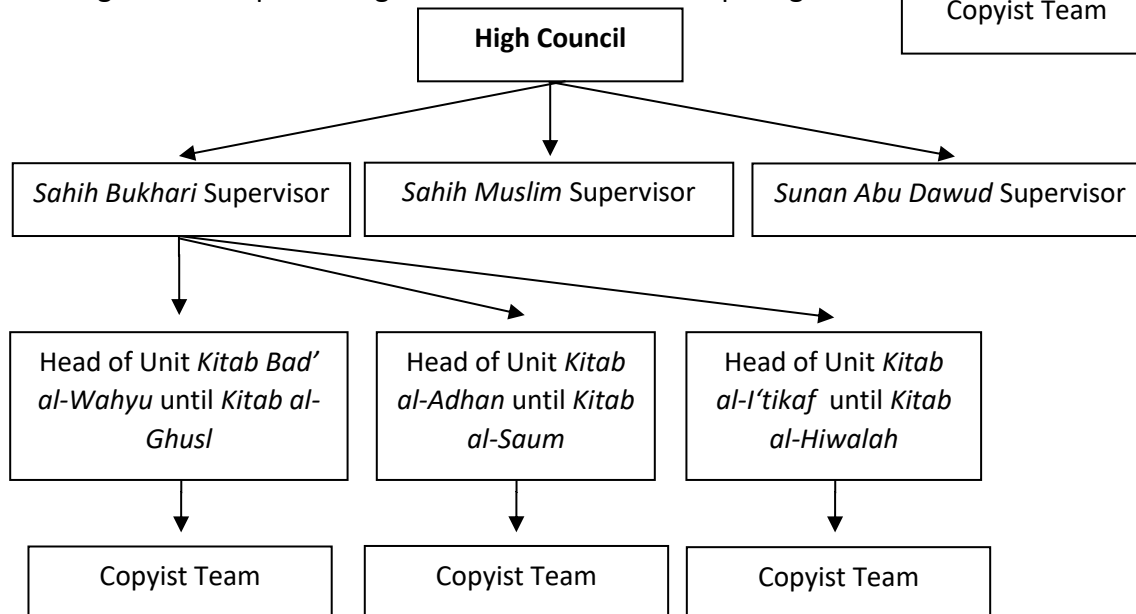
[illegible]

Copyist Team

High Council

Sahih Bukhari Supervisor

Sahih Muslim Supervisor

Sunan Abu Dawud Supervisor

Head of Unit Kitab Bad' al-Wahyu until Kitab al-Ghusl

Head of Unit Kitab al-Adhan until Kitab al-Saum

Head of Unit Kitab al-I'tikaf until Kitab al-Hiwalah

Copyist Team

Copyist Team

Copyist Team